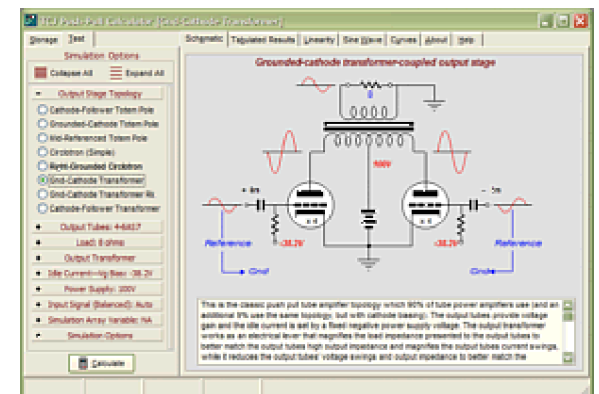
TCJ Push-Pull Calculator [Grid-Cathode Transformer]

Storage | Test

Simulation Options

Collapse All | Expand All

Output Stage Topology

Cathode-Follower Totem Pole

Grounded-Cathode Totem Pole

Mid-Referenced Totem Pole

Circlotron (Simple)

Plate-Grounded Circlotron

Grid-Cathode Transformer

Grid-Cathode Transformer #s

Cathode-Follower Transformer

Output Tubes: 4-6AS7

Load: 8 ohms

Output Transformer

Idle Current=--Vg Bias: -38.2V

Power Supply: 300V

Input Signal (Balanced): Auto

Simulation Array Variable: NA

Simulation Options

Calculate

Schematic | Tabulated Results | Linearity | Sine Wave | Curves | About | Help

Grounded-cathode transformer-coupled output stage

8

300V

4m

-5m

x4

x4

-38.2V

-38.2V

Reference

Reference

Grid

Grid

This is the classic push pull tube amplifier topology which 90% of tube power amplifiers use (and an additional 9% use the same topology, but with cathode biasing). The output tubes provide voltage gain and the idle current is set by a fixed negative power supply voltage. The output transformer works as an electrical lever that magnifies the load impedance presented to the output tubes to better match the output tubes high output impedance and magnifies the output tubes current swings, while it reduces the output tubes' voltage swings and output impedance to better match the